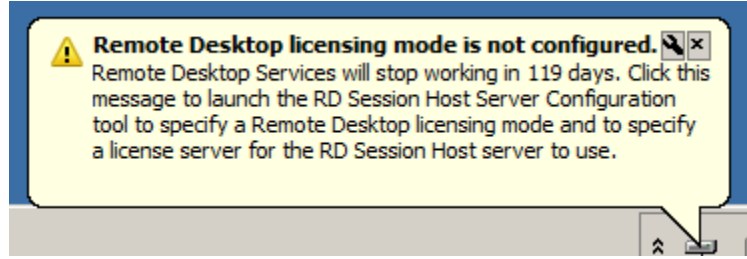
**Remote Desktop licensing mode is not configured.**

Remote Desktop Services will stop working in 119 days. Click this message to launch the RD Session Host Server Configuration tool to specify a Remote Desktop licensing mode and to specify a license server for the RD Session Host server to use.